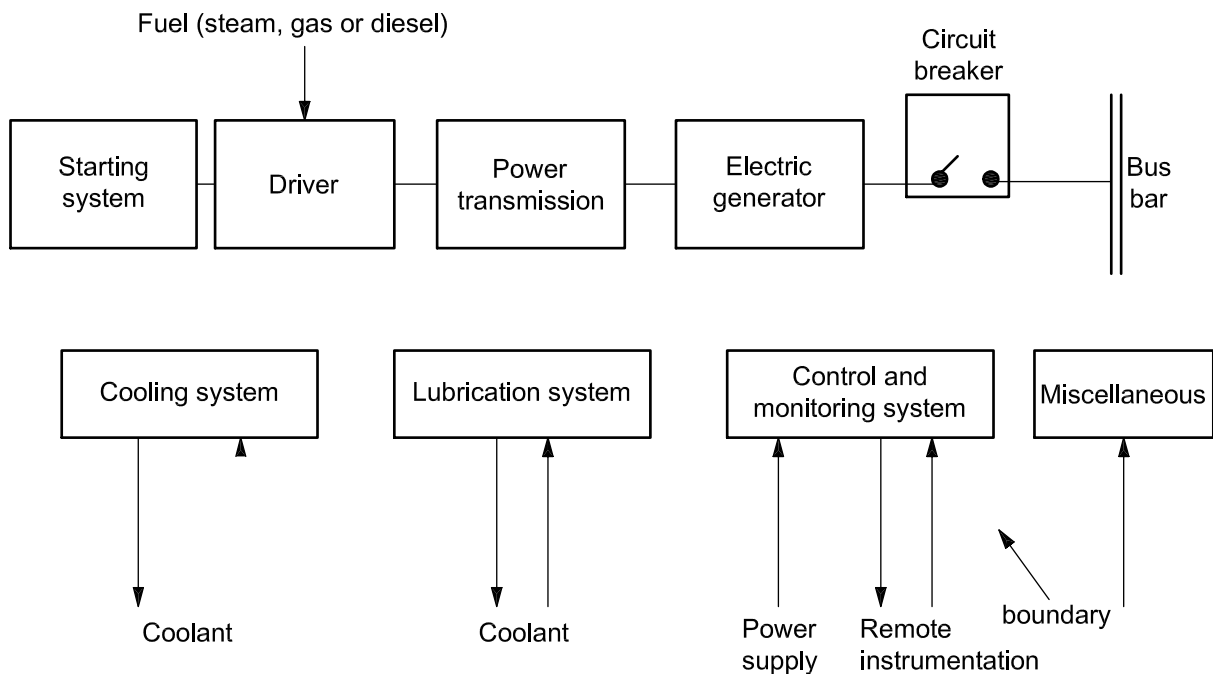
Fuel (steam, gas or diesel)

Circuit breaker

Starting system

Driver

Power transmission

Electric generator

Bus bar

Cooling system

Lubrication system

Control and monitoring system

Miscellaneous

Coolant

Coolant

Power supply

Remote instrumentation

boundary